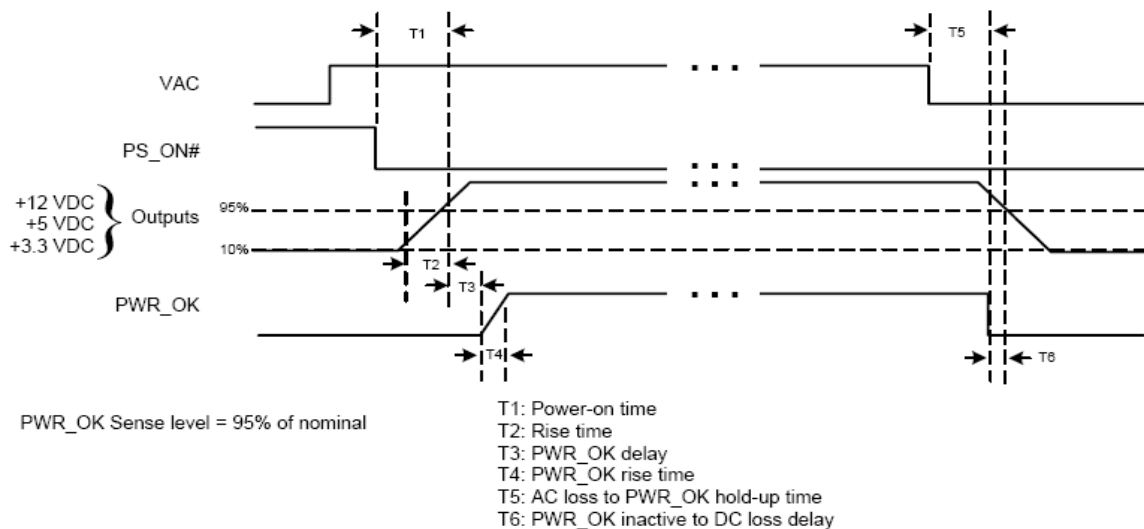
T1

T5

VAC

PS_ON#

+12 VDC
+5 VDC
+3.3 VDC

Outputs

95%

10%

T2

T3

PWR_OK

T4

T6

PWR_OK Sense level = 95% of nominal

T1: Power-on time
T2: Rise time
T3: PWR_OK delay
T4: PWR_OK rise time
T5: AC loss to PWR_OK hold-up time
T6: PWR_OK inactive to DC loss delay